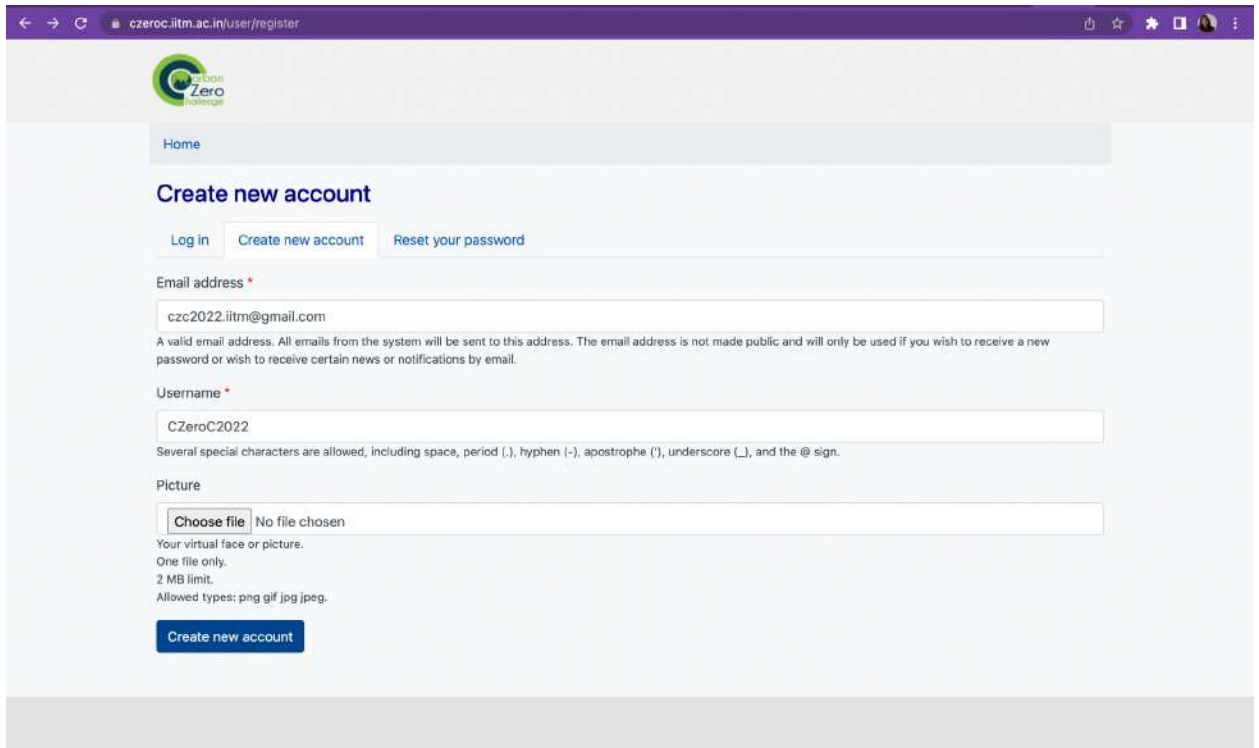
czeroc.iitm.ac.in/user/register

arbon
Zero
hallenge

Home

Create new account

Log in
Create new account
Reset your password

Email address *

czc2022.iitm@gmail.com

A valid email address. All emails from the system will be sent to this address. The email address is not made public and will only be used if you wish to receive a new password or wish to receive certain news or notifications by email.

Username *

CZeroC2022

Several special characters are allowed, including space, period (.), hyphen (-), apostrophe ('), underscore (_), and the @ sign.

Picture

Choose file No file chosen

Your virtual face or picture.
One file only.
2 MB limit.
Allowed types: png gif jpg jpeg.

Create new account